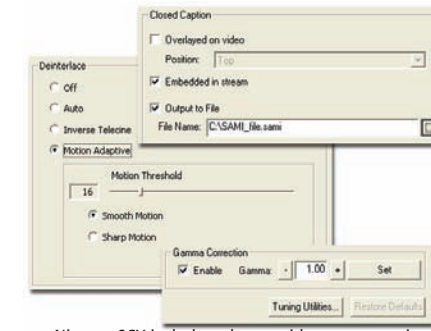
Closed Caption

Overlayed on video

Position: Top

Embedded in stream

Output to File

File Name: C:\SAMI_file.sami

Deinterlace

Off

Auto

Inverse Telecine

Motion Adaptive

Motion Threshold

16

Smooth Motion

Sharp Motion

Gamma Correction

Enable Gamma: - 1.00 + Set

Tuning Utilities... Restore Defaults

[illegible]